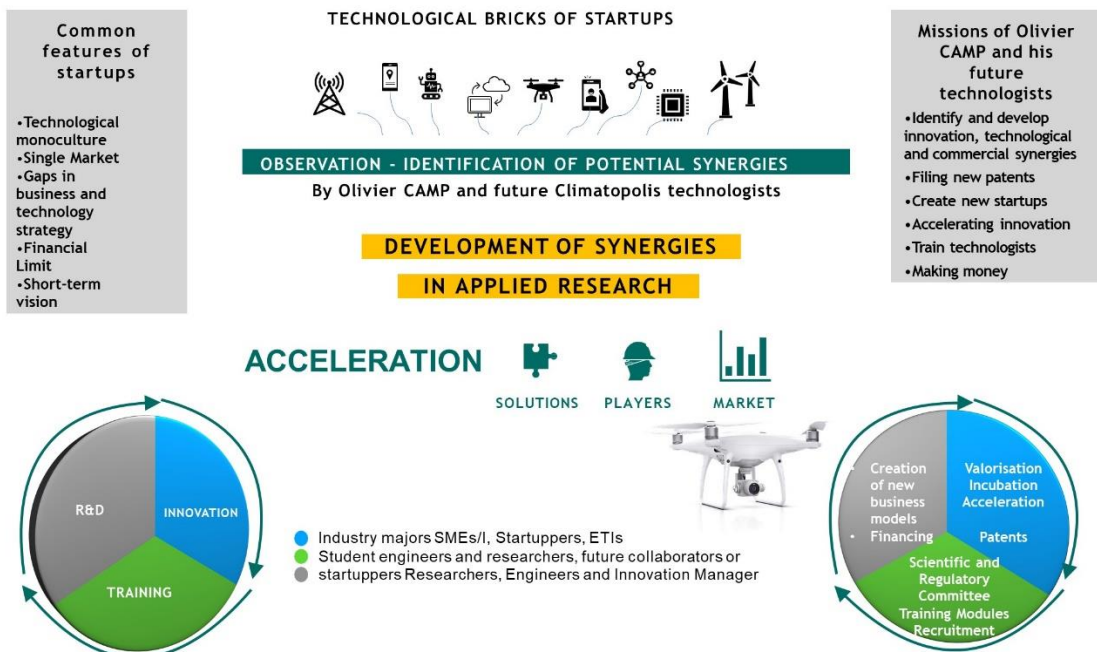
Common features of startups

•Technological monoculture
•Single Market
•Gaps in business and technology strategy
•Financial Limit
•Short-term vision

TECHNOLOGICAL BRICKS OF STARTUPS

OBSERVATION - IDENTIFICATION OF POTENTIAL SYNERGIES
By Olivier CAMP and future Climatopolis technologists

DEVELOPMENT OF SYNERGIES
IN APPLIED RESEARCH

Missions of Olivier CAMP and his future technologists
•Identify and develop innovation, technological and commercial synergies
•Filing new patents
•Create new startups
•Accelerating innovation
•Train technologists
•Making money

ACCELERATION

SOLUTIONS PLAYERS MARKET

R&D
INNOVATION
TRAINING

Industry majors SMEs/I, Startuppers, ETIs
Student engineers and researchers, future collaborators or
startuppers Researchers, Engineers and Innovation Manager

Creation of new business models
• Financing
Valorisation Incubation Acceleration
Patents
Scientific and Regulatory Committee
Training Modules
Recruitment